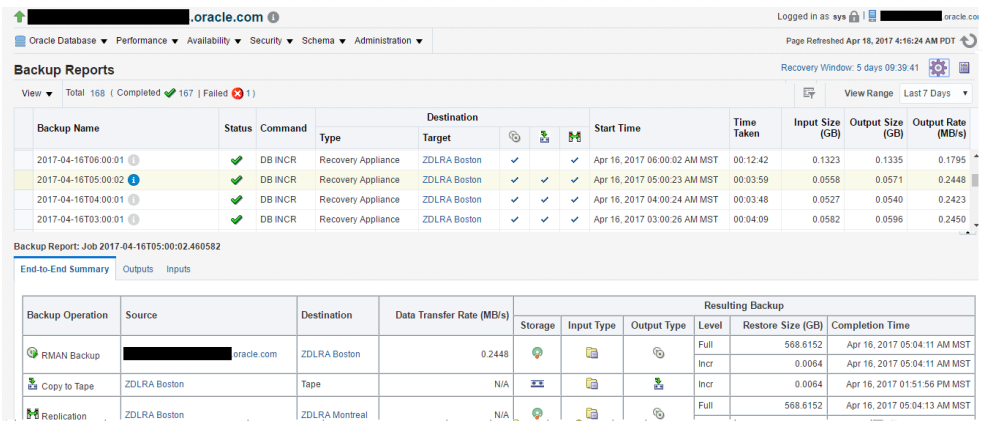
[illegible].oracle.com

Logged in as sys | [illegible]oracle.com

Oracle Database ▼ Performance ▼ Availability ▼ Security ▼ Schema ▼ Administration ▼

Page Refreshed Apr 18, 2017 4:16:24 AM PDT

Backup Reports

Recovery Window: 5 days 09:39:41

View ▼ Total 168 ( Completed 167 | Failed 1 )

View Range Last 7 Days

| Backup Name | Status | Command | Destination Type | Destination Target | | | | Start Time | Time Taken | Input Size (GB) | Output Size (GB) | Output Rate (MB/s) |
|---|---|---|---|---|---|---|---|---|---|---|---|---|
| 2017-04-16T06:00:01 | ✔ | DB INCR | Recovery Appliance | ZDLRA Boston | ✔ | | ✔ | Apr 16, 2017 06:00:02 AM MST | 00:12:42 | 0.1323 | 0.1335 | 0.1795 |
| 2017-04-16T05:00:02 | ✔ | DB INCR | Recovery Appliance | ZDLRA Boston | ✔ | ✔ | ✔ | Apr 16, 2017 05:00:23 AM MST | 00:03:59 | 0.0558 | 0.0571 | 0.2448 |
| 2017-04-16T04:00:01 | ✔ | DB INCR | Recovery Appliance | ZDLRA Boston | ✔ | ✔ | ✔ | Apr 16, 2017 04:00:24 AM MST | 00:03:48 | 0.0527 | 0.0540 | 0.2423 |
| 2017-04-16T03:00:01 | ✔ | DB INCR | Recovery Appliance | ZDLRA Boston | ✔ | ✔ | ✔ | Apr 16, 2017 03:00:26 AM MST | 00:04:09 | 0.0582 | 0.0596 | 0.2450 |

Backup Report: Job 2017-04-16T05:00:02.460582

End-to-End Summary Outputs Inputs

| Backup Operation | Source | Destination | Data Transfer Rate (MB/s) | Storage | Input Type | Output Type | Level | Restore Size (GB) | Completion Time |
|---|---|---|---|---|---|---|---|---|---|
| RMAN Backup | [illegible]oracle.com | ZDLRA Boston | 0.2448 | | | | Full | 568.6152 | Apr 16, 2017 05:04:11 AM MST |
| | | | | | | | Incr | 0.0064 | Apr 16, 2017 05:04:11 AM MST |
| Copy to Tape | ZDLRA Boston | Tape | N/A | | | | Incr | 0.0064 | Apr 16, 2017 01:51:56 PM MST |
| Replication | ZDLRA Boston | ZDLRA Montreal | N/A | | | | Full | 568.6152 | Apr 16, 2017 05:04:13 AM MST |